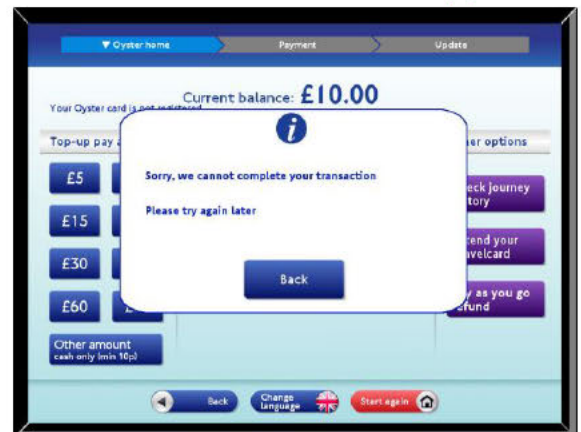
▼ Oyster home

Payment

Update

Your Oyster card is not registered

Current balance: £10.00

Top-up pay a

er options

£5

£15

£30

£60

Other amount
cash only (min 10p)

i

Sorry, we cannot complete your transaction

Please try again later

Back

eck journey
tory

tend your
velcard

y as you go
efund

Back

Change language

Start again